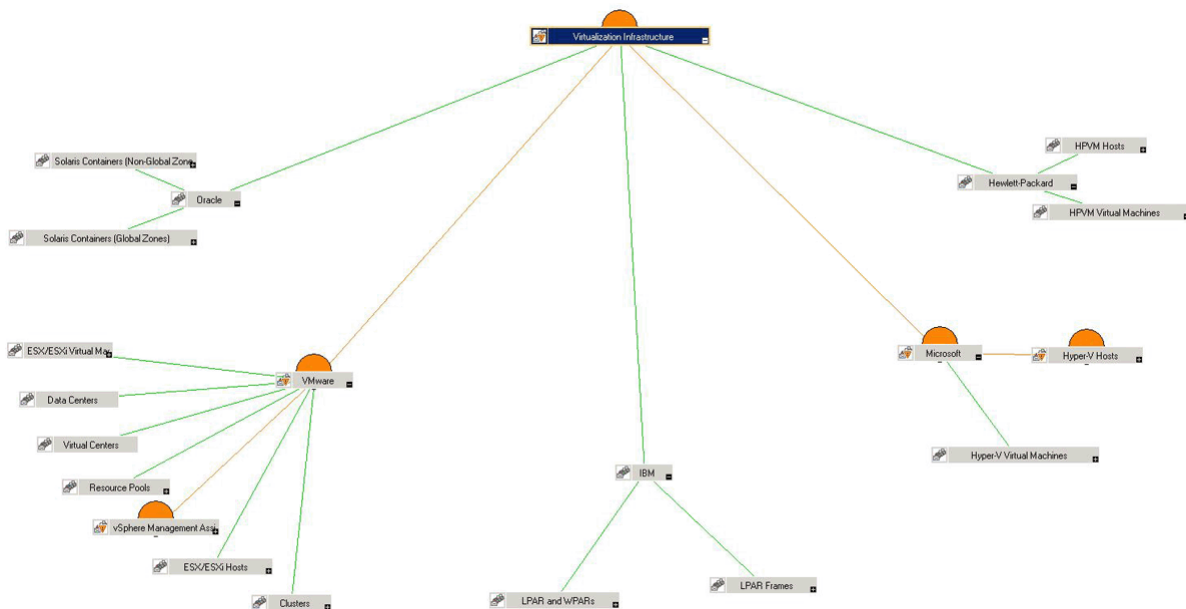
Virtualization Infrastructure

Solaris Containers (Non-Global Zone

Oracle

Solaris Containers (Global Zones)

HPVM Hosts

Hewlett-Packard

HPVM Virtual Machines

ESX/ESXi Virtual Ma

VMware

Data Centers

Virtual Centers

Resource Pools

vSphere Management Assi

ESX/ESXi Hosts

Clusters

Microsoft

Hyper-V Hosts

Hyper-V Virtual Machines

IBM

LPAR and WPARs

LPAR Frames